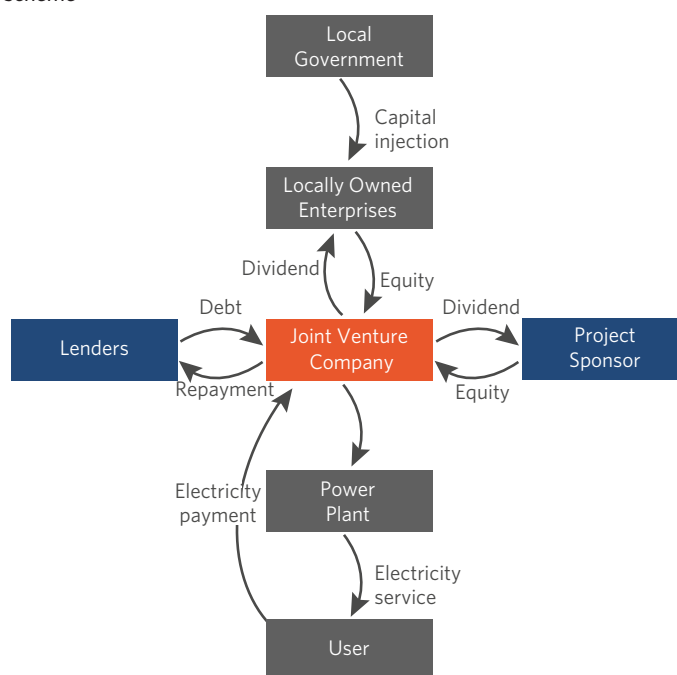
Local Government

Capital injection

Locally Owned Enterprises

Dividend

Equity

Debt

Dividend

Lenders

Joint Venture Company

Project Sponsor

Repayment

Equity

Electricity payment

Power Plant

Electricity service

User